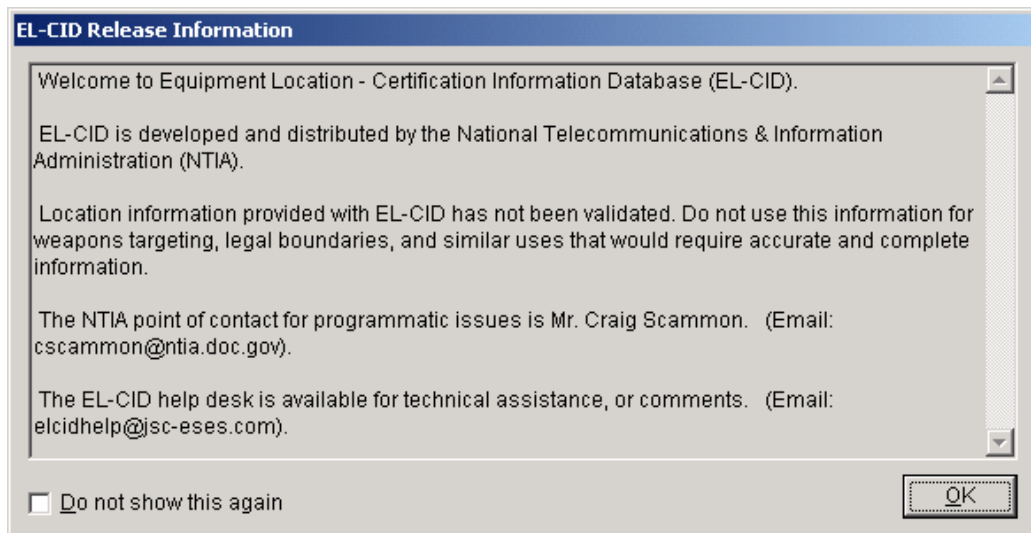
EL-CID Release Information

Welcome to Equipment Location - Certification Information Database (EL-CID).

EL-CID is developed and distributed by the National Telecommunications & Information Administration (NTIA).

Location information provided with EL-CID has not been validated. Do not use this information for weapons targeting, legal boundaries, and similar uses that would require accurate and complete information.

The NTIA point of contact for programmatic issues is Mr. Craig Scammon. (Email: cscammon@ntia.doc.gov).

The EL-CID help desk is available for technical assistance, or comments. (Email: elcidhelp@jsc-eses.com).

Do not show this again

OK